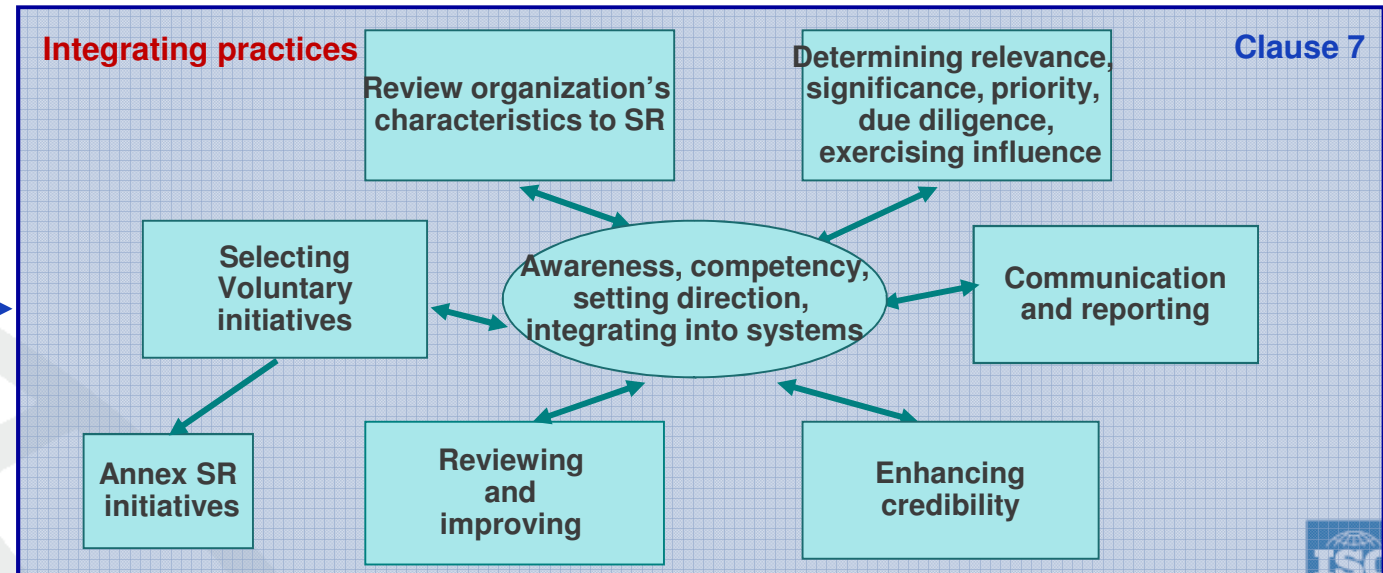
Integrating practices

Clause 7

Review organization's characteristics to SR

Determining relevance, significance, priority, due diligence, exercising influence

Selecting Voluntary initiatives

Awareness, competency, setting direction, integrating into systems

Communication and reporting

Annex SR initiatives

Reviewing and improving

Enhancing credibility

ISO